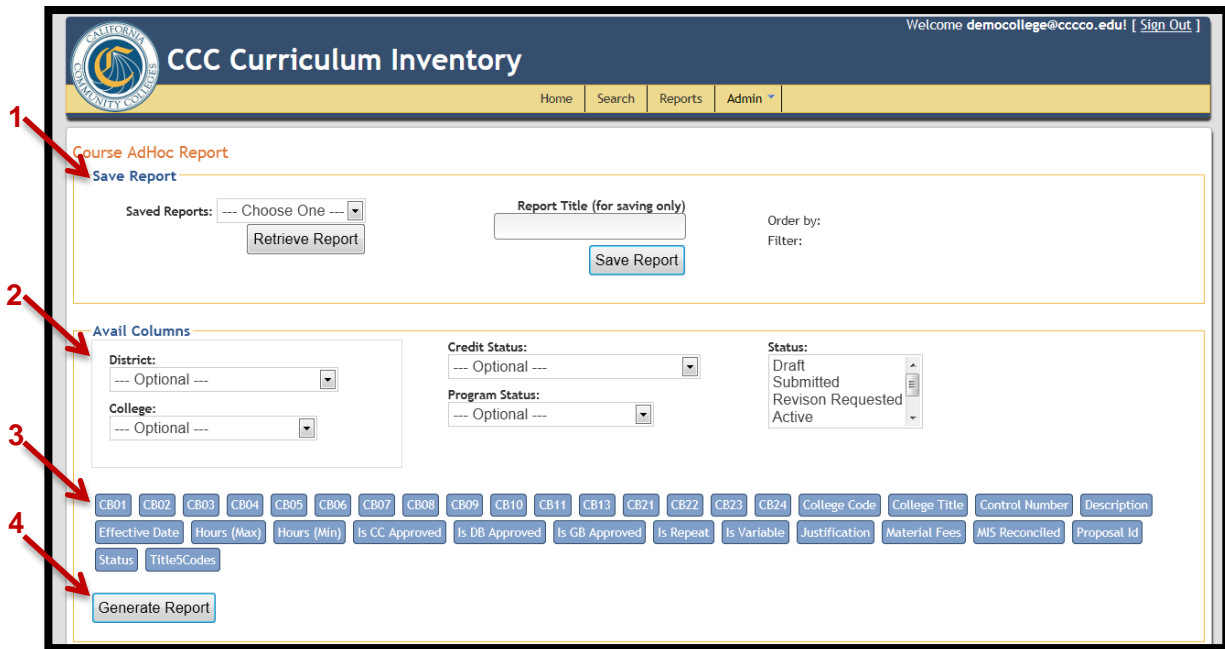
CALIFORNIA COMMUNITY COLLEGES

CCC Curriculum Inventory

Welcome democollege@cccco.edu! [ Sign Out ]

Home | Search | Reports | Admin

1

Course AdHoc Report

Save Report

Saved Reports: --- Choose One ---

Retrieve Report

Report Title (for saving only)

Save Report

Order by:
Filter:

2

Avail Columns

District:
--- Optional ---

College:
--- Optional ---

Credit Status:
--- Optional ---

Program Status:
--- Optional ---

Status:
Draft
Submitted
Revison Requested
Active

3

CB01 CB02 CB03 CB04 CB05 CB06 CB07 CB08 CB09 CB10 CB11 CB13 CB21 CB22 CB23 CB24 College Code College Title Control Number Description Effective Date Hours (Max) Hours (Min) Is CC Approved Is DB Approved Is GB Approved Is Repeat Is Variable Justification Material Fees MIS Reconciled Proposal Id Status Title5Codes

4

Generate Report